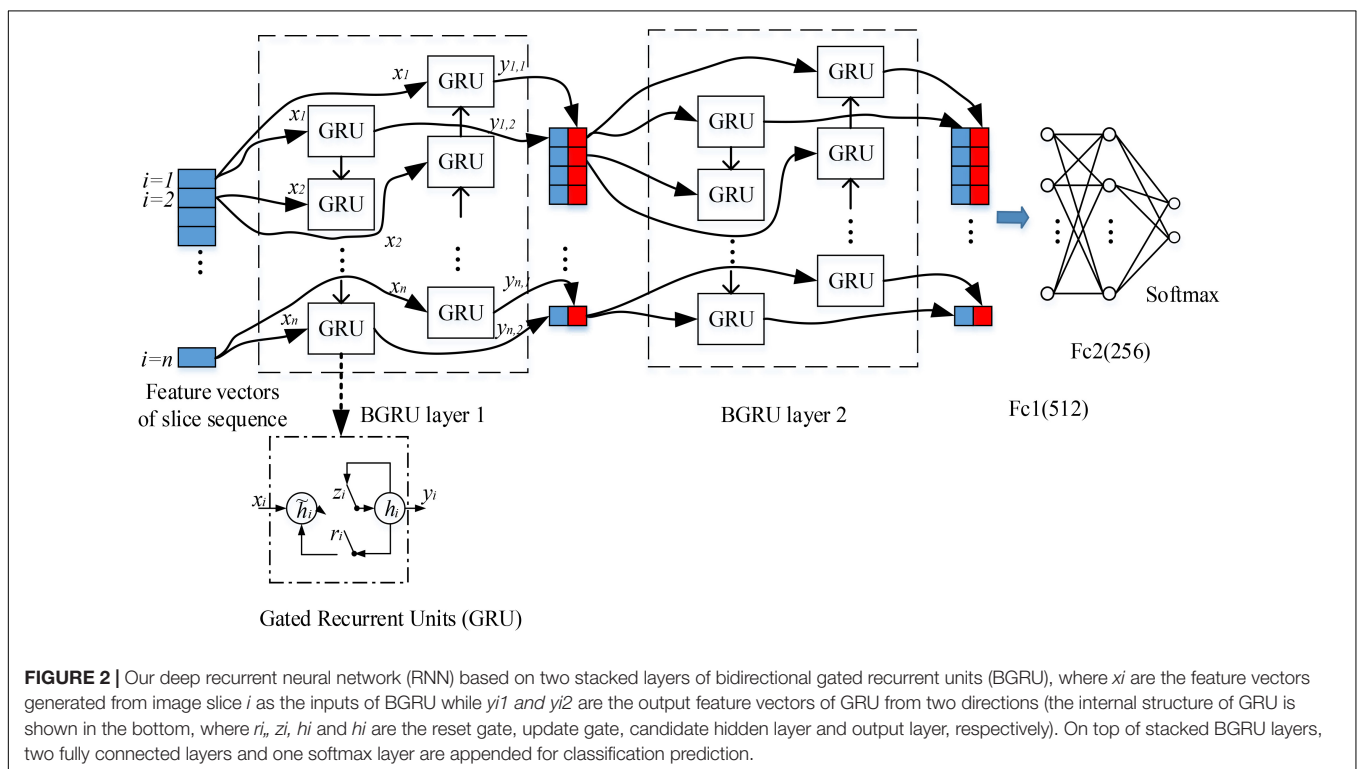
$x_1$
GRU
$y_{1,1}$
$x_1$
GRU
$y_{1,2}$
GRU
$i=1$
$i=2$
$x_2$
GRU
$x_2$
$x_n$
GRU
$y_{n,1}$
$x_n$
GRU
$y_{n,2}$
$i=n$
Feature vectors of slice sequence
BGRU layer 1
GRU
GRU
GRU
GRU
GRU
GRU
BGRU layer 2
Softmax
Fc2(256)
Fc1(512)
$x_i$
$\tilde{h}_i$
$z_i$
$h_i$
$y_i$
$r_i$
Gated Recurrent Units (GRU)

**FIGURE 2 |** Our deep recurrent neural network (RNN) based on two stacked layers of bidirectional gated recurrent units (BGRU), where *xi* are the feature vectors generated from image slice *i* as the inputs of BGRU while *yi1 and yi2* are the output feature vectors of GRU from two directions (the internal structure of GRU is shown in the bottom, where *ri,, zi, hi* and *hi* are the reset gate, update gate, candidate hidden layer and output layer, respectively). On top of stacked BGRU layers, two fully connected layers and one softmax layer are appended for classification prediction.